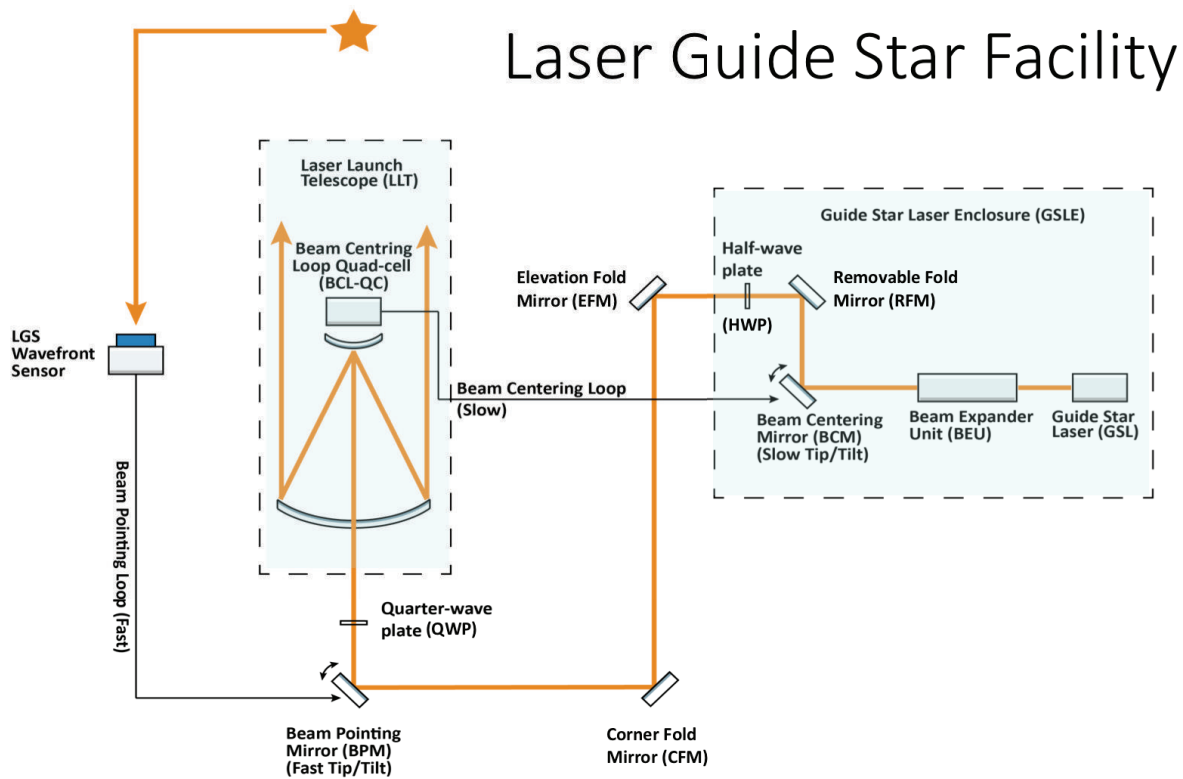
Laser Guide Star Facility

Laser Launch Telescope (LLT)

Beam Centring Loop Quad-cell (BCL-QC)

Guide Star Laser Enclosure (GSLE)

Half-wave plate

(HWP)

Elevation Fold Mirror (EFM)

Removable Fold Mirror (RFM)

LGS Wavefront Sensor

Beam Centering Loop (Slow)

Beam Centering Mirror (BCM) (Slow Tip/Tilt)

Beam Expander Unit (BEU)

Guide Star Laser (GSL)

Beam Pointing Loop (Fast)

Quarter-wave plate (QWP)

Beam Pointing Mirror (BPM) (Fast Tip/Tilt)

Corner Fold Mirror (CFM)